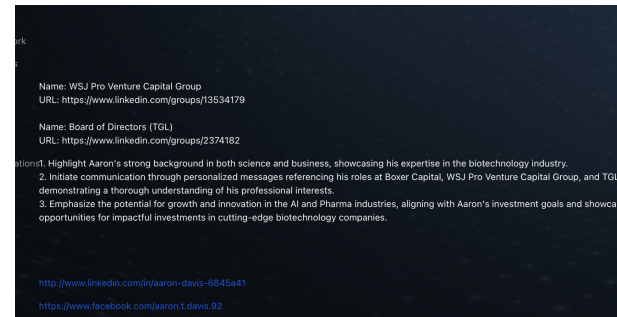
ork

s

Name: WSJ Pro Venture Capital Group
URL: https://www.linkedin.com/groups/13534179

Name: Board of Directors (TGL)
URL: https://www.linkedin.com/groups/2374182

ations 1. Highlight Aaron's strong background in both science and business, showcasing his expertise in the biotechnology industry.
2. Initiate communication through personalized messages referencing his roles at Boxer Capital, WSJ Pro Venture Capital Group, and TGL demonstrating a thorough understanding of his professional interests.
3. Emphasize the potential for growth and innovation in the AI and Pharma industries, aligning with Aaron's investment goals and showca opportunities for impactful investments in cutting-edge biotechnology companies.

http://www.linkedin.com/in/aaron-davis-6845a41

https://www.facebook.com/aaron.t.davis.92